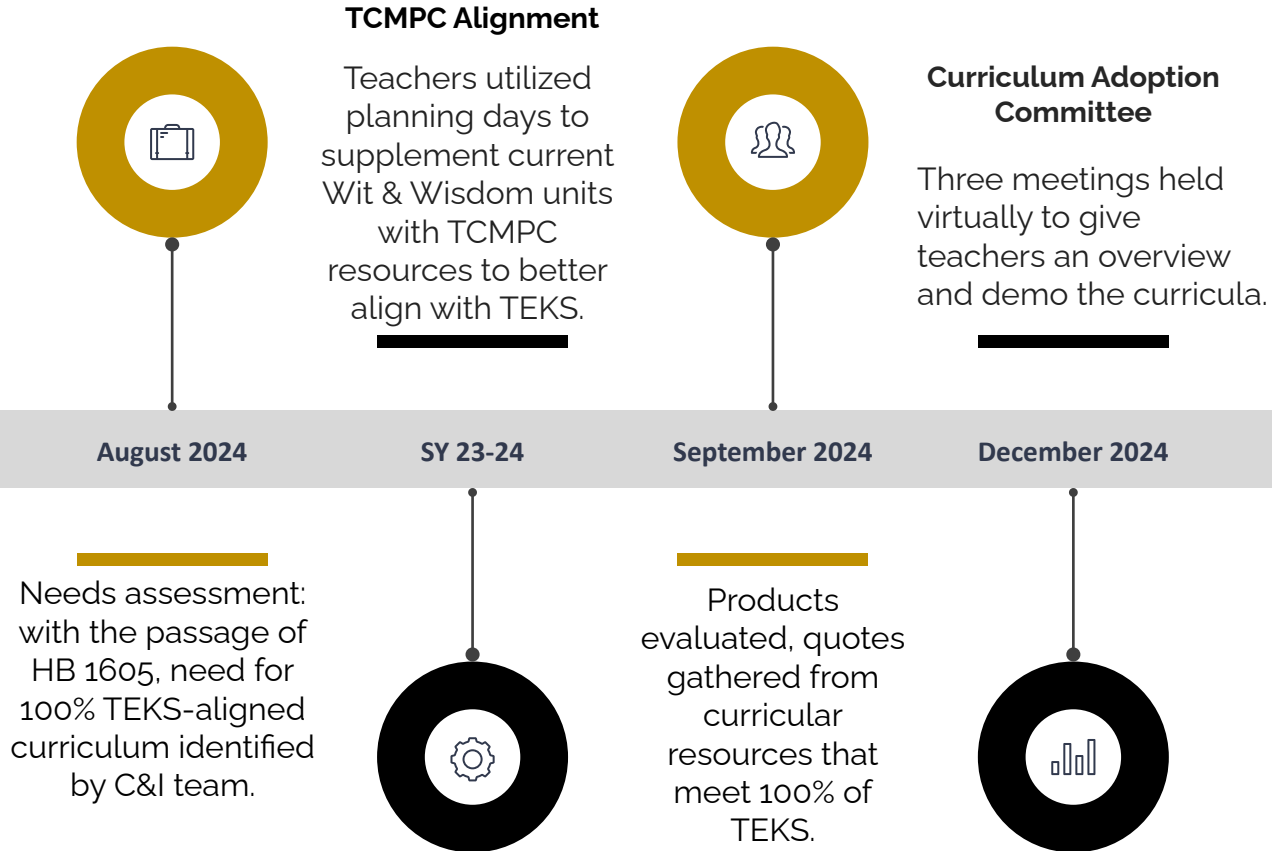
TCMPC Alignment

Teachers utilized planning days to supplement current Wit & Wisdom units with TCMPC resources to better align with TEKS.

Curriculum Adoption Committee

Three meetings held virtually to give teachers an overview and demo the curricula.

August 2024

SY 23-24

September 2024

December 2024

Needs assessment: with the passage of HB 1605, need for 100% TEKS-aligned curriculum identified by C&I team.

Products evaluated, quotes gathered from curricular resources that meet 100% of TEKS.